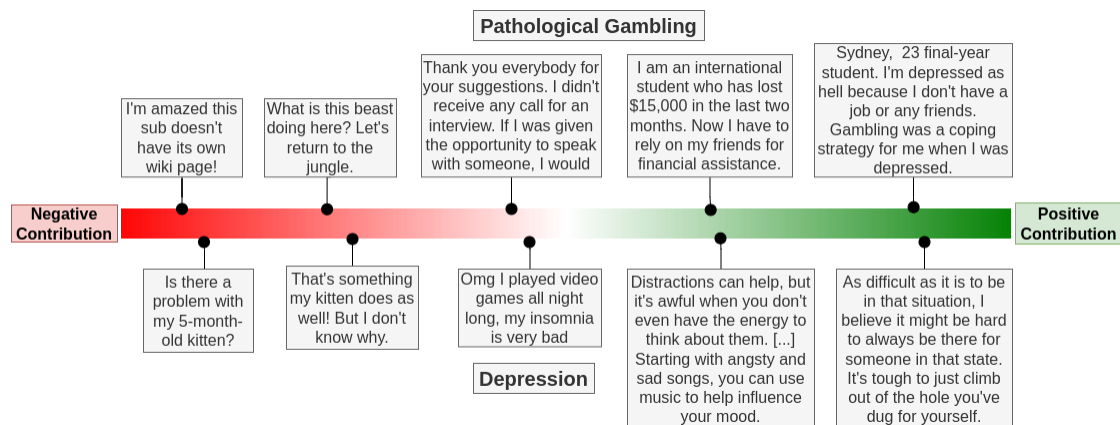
Pathological Gambling

I'm amazed this sub doesn't have its own wiki page!

What is this beast doing here? Let's return to the jungle.

Thank you everybody for your suggestions. I didn't receive any call for an interview. If I was given the opportunity to speak with someone, I would

I am an international student who has lost $15,000 in the last two months. Now I have to rely on my friends for financial assistance.

Sydney, 23 final-year student. I'm depressed as hell because I don't have a job or any friends. Gambling was a coping strategy for me when I was depressed.

Negative Contribution

Positive Contribution

Is there a problem with my 5-month-old kitten?

That's something my kitten does as well! But I don't know why.

Omg I played video games all night long, my insomnia is very bad

Distractions can help, but it's awful when you don't even have the energy to think about them. [...] Starting with angsty and sad songs, you can use music to help influence your mood.

As difficult as it is to be in that situation, I believe it might be hard to always be there for someone in that state. It's tough to just climb out of the hole you've dug for yourself.

Depression